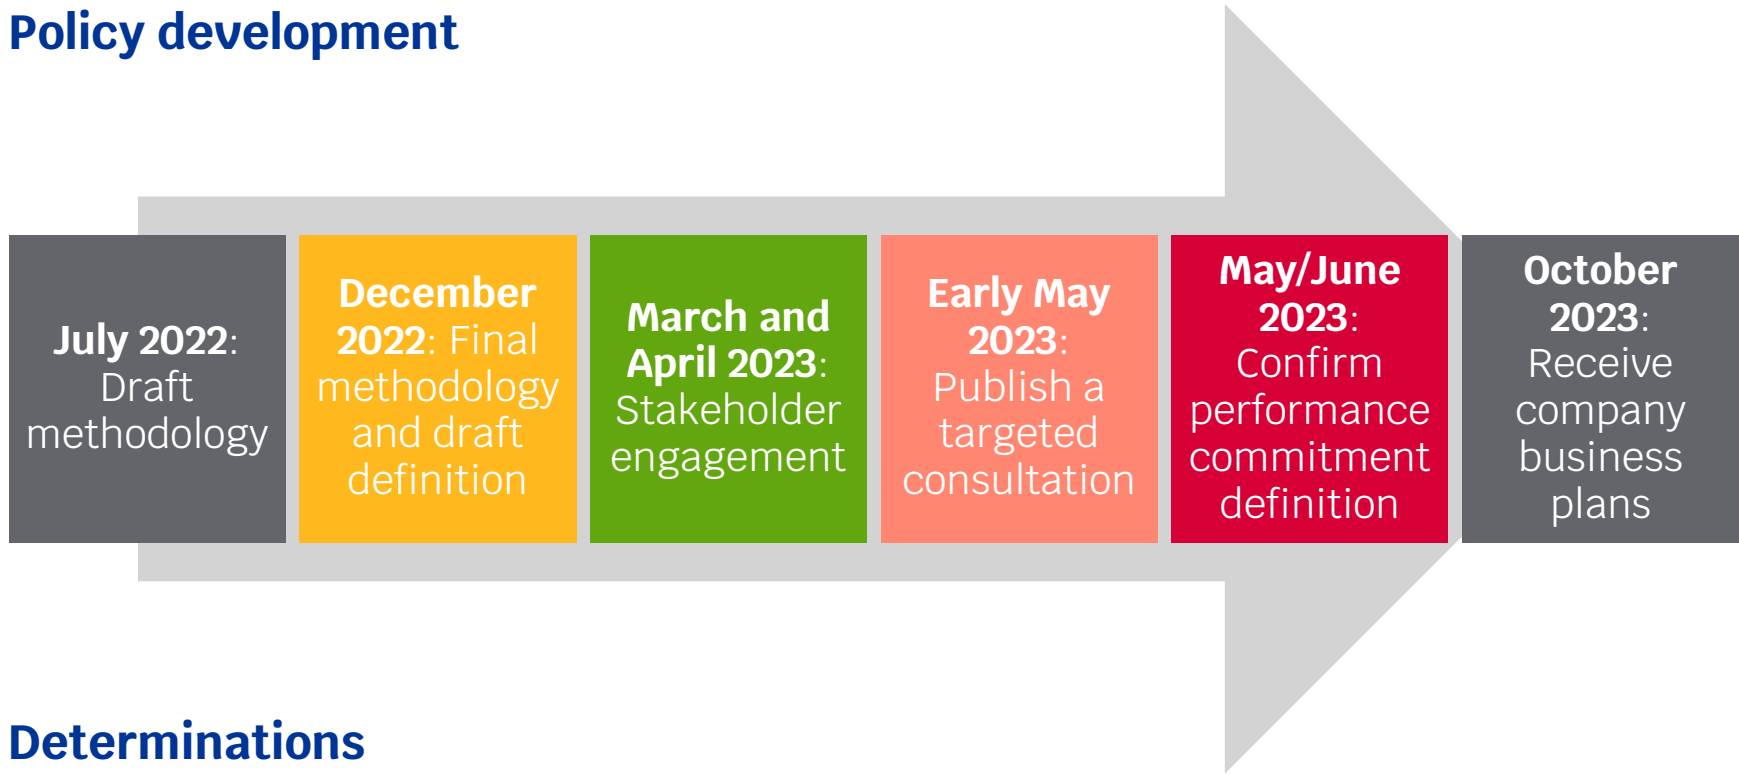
Policy development

July 2022: Draft methodology

December 2022: Final methodology and draft definition

March and April 2023: Stakeholder engagement

Early May 2023: Publish a targeted consultation

May/June 2023: Confirm performance commitment definition

October 2023: Receive company business plans

Determinations